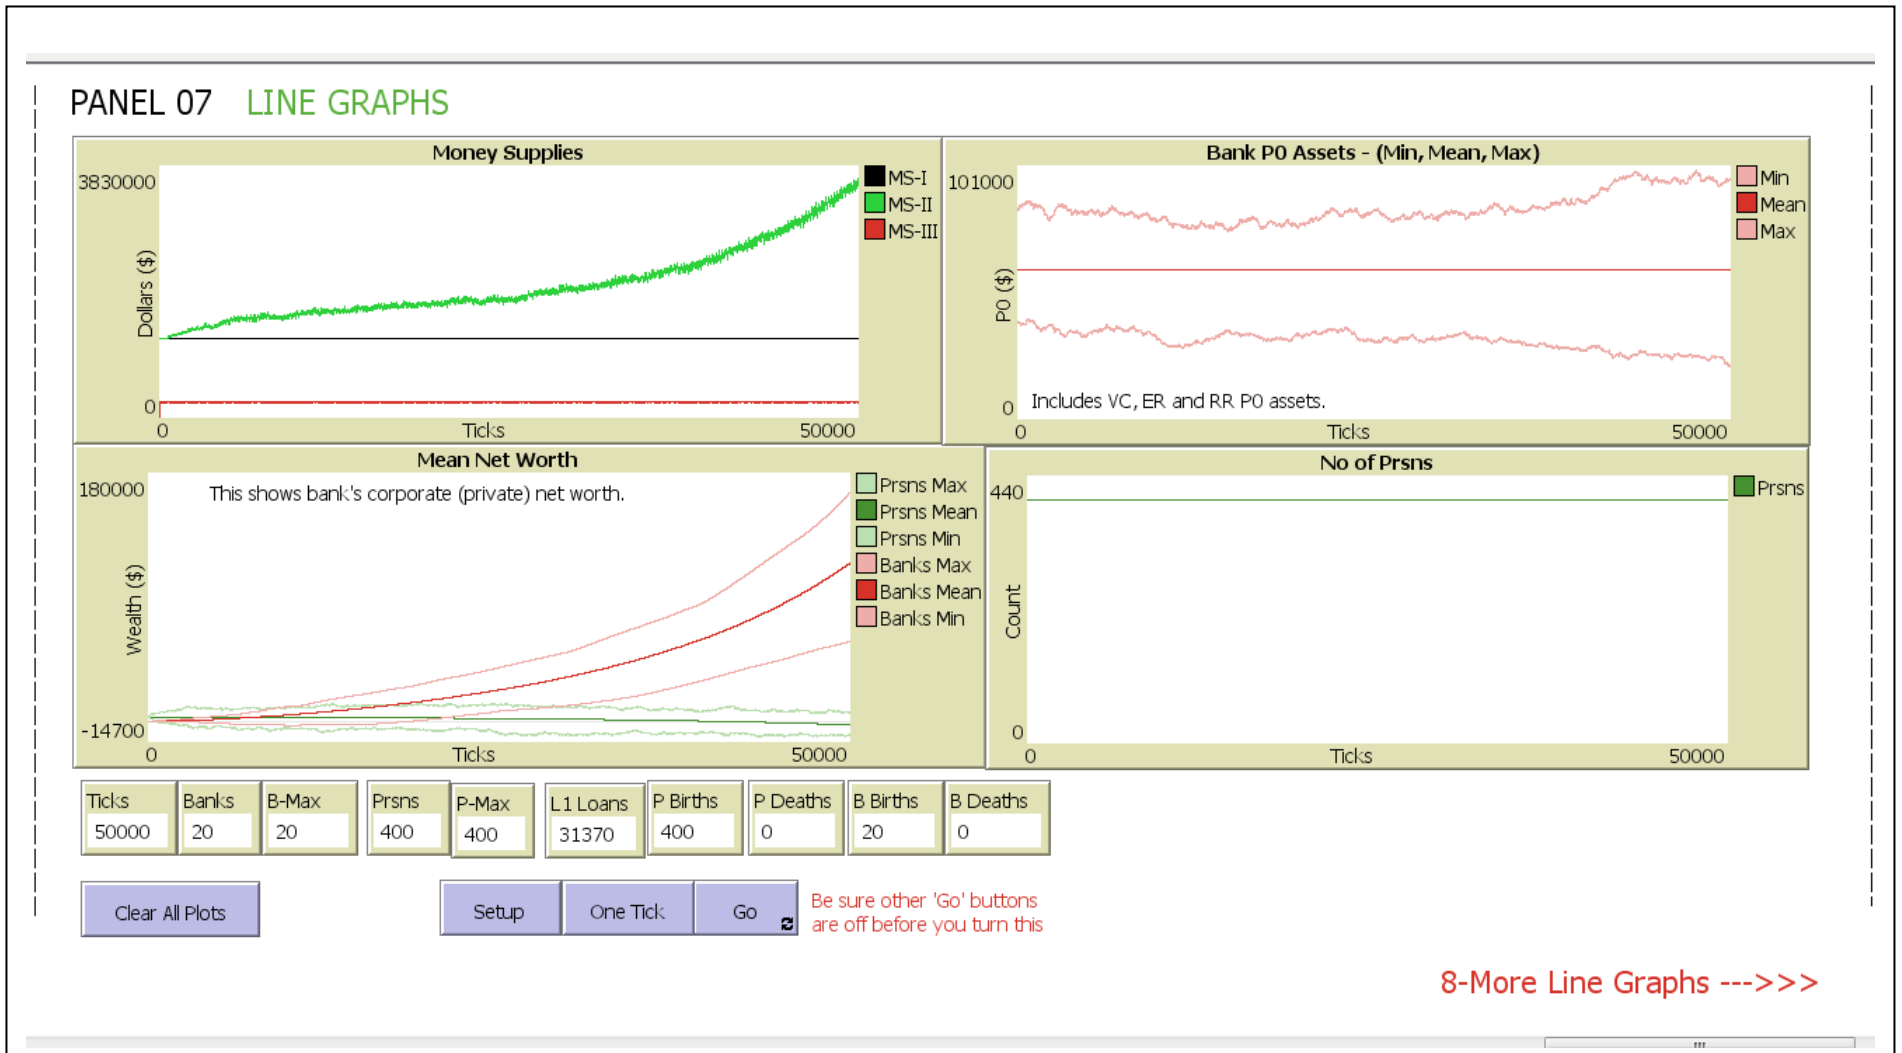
PANEL 07 LINE GRAPHS

Money Supplies
3830000
Dollars ($)
0
0
Ticks
50000
MS-I
MS-II
MS-III

Bank P0 Assets - (Min, Mean, Max)
101000
P0 ($)
0
Includes VC, ER and RR P0 assets.
0
Ticks
50000
Min
Mean
Max

Mean Net Worth
180000
This shows bank's corporate (private) net worth.
Wealth ($)
-14700
0
Ticks
50000
Prsns Max
Prsns Mean
Prsns Min
Banks Max
Banks Mean
Banks Min

No of Prsns
440
Count
0
0
Ticks
50000
Prsns

| Ticks | Banks | B-Max | Prsns | P-Max | L1 Loans | P Births | P Deaths | B Births | B Deaths |
|---|---|---|---|---|---|---|---|---|---|
| 50000 | 20 | 20 | 400 | 400 | 31370 | 400 | 0 | 20 | 0 |

Clear All Plots

Setup
One Tick
Go

Be sure other 'Go' buttons are off before you turn this

8-More Line Graphs --->>>